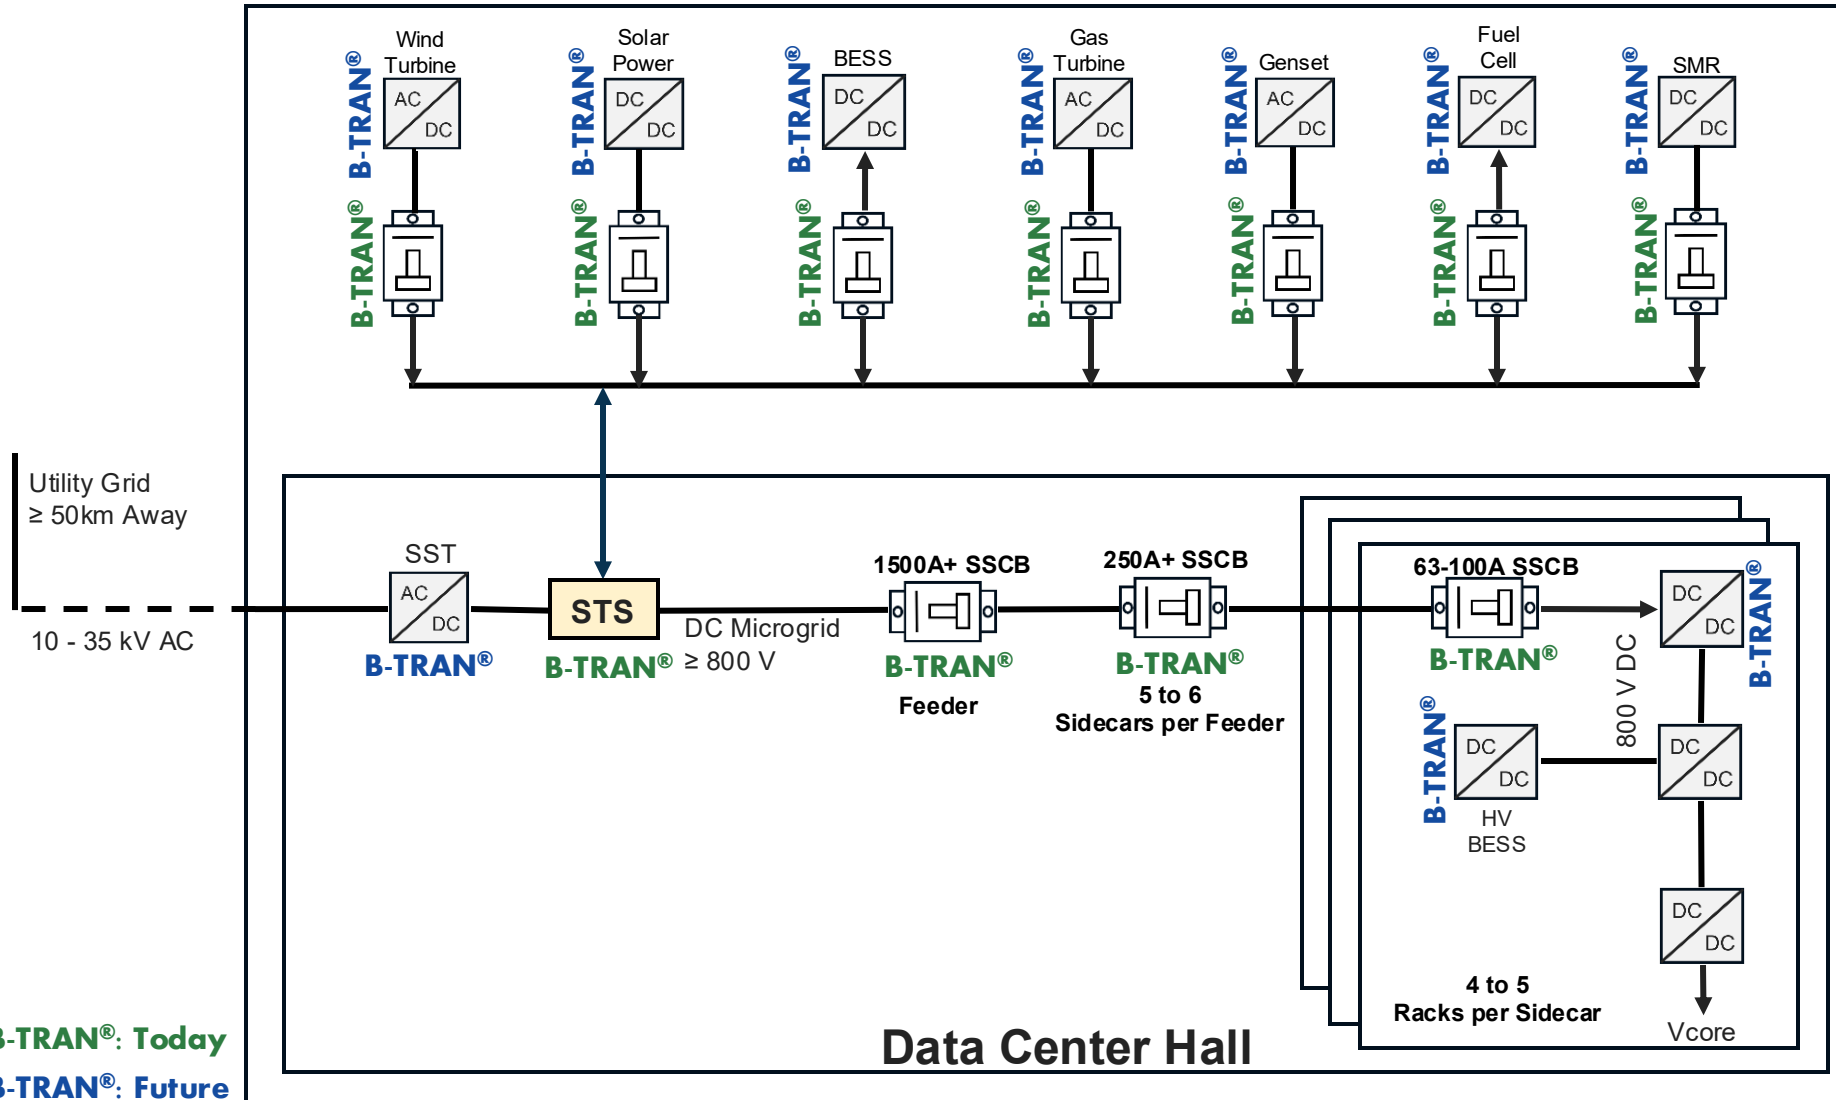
B-TRAN®
Wind Turbine
AC
DC
B-TRAN®

B-TRAN®
Solar Power
DC
DC
B-TRAN®

B-TRAN®
BESS
DC
DC
B-TRAN®

B-TRAN®
Gas Turbine
AC
DC
B-TRAN®

B-TRAN®
Genset
AC
DC
B-TRAN®

B-TRAN®
Fuel Cell
DC
DC
B-TRAN®

B-TRAN®
SMR
DC
DC
B-TRAN®

Utility Grid
≥ 50km Away

10 - 35 kV AC

SST
AC
DC
B-TRAN®

STS
B-TRAN®

DC Microgrid
≥ 800 V

1500A+ SSCB
B-TRAN®
Feeder

250A+ SSCB
B-TRAN®
5 to 6
Sidecars per Feeder

63-100A SSCB
B-TRAN®

DC
DC
B-TRAN®

800 V DC

B-TRAN®
DC
DC
HV
BESS

DC
DC

DC
DC

4 to 5
Racks per Sidecar

Vcore

Data Center Hall

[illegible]-TRAN®: Today
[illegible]-TRAN®: Future